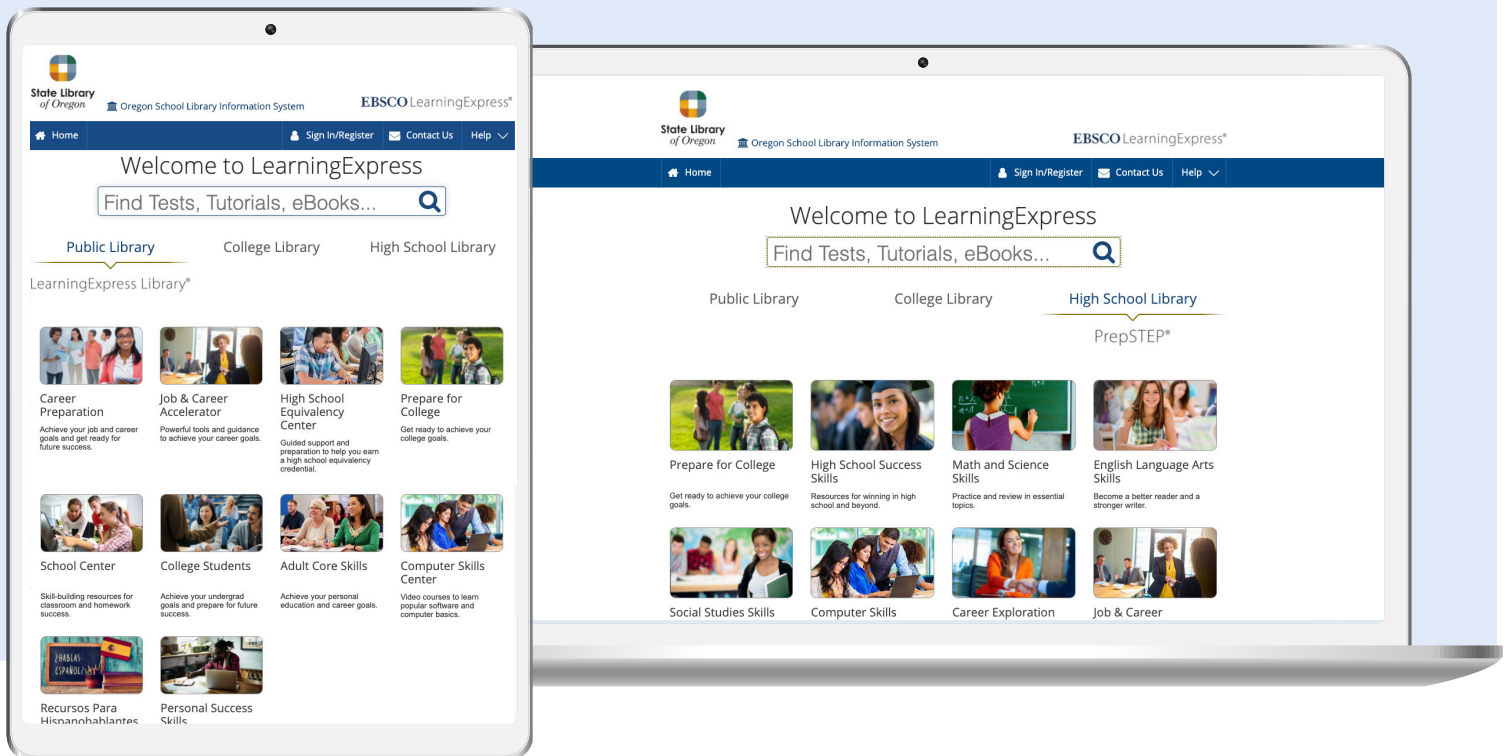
State Library of Oregon
Oregon School Library Information System
EBSCO LearningExpress®

Home
Sign In/Register
Contact Us
Help

Welcome to LearningExpress
Find Tests, Tutorials, eBooks...

Public Library
College Library
High School Library

LearningExpress Library®

Career Preparation
Achieve your job and career goals and get ready for future success.

Job & Career Accelerator
Powerful tools and guidance to achieve your career goals.

High School Equivalency Center
Guided support and preparation to help you earn a high school equivalency credential.

Prepare for College
Get ready to achieve your college goals.

School Center
Skill-building resources for classroom and homework success.

College Students
Achieve your undergrad goals and prepare for future success.

Adult Core Skills
Achieve your personal education and career goals.

Computer Skills Center
Video courses to learn popular software and computer basics.

¿HABLAS ESPAÑOL?
Recursos Para Hispanohablantes

Personal Success Skills

State Library of Oregon
Oregon School Library Information System
EBSCO LearningExpress®

Home
Sign In/Register
Contact Us
Help

Welcome to LearningExpress
Find Tests, Tutorials, eBooks...

Public Library
College Library
High School Library

PrepSTEP®

Prepare for College
Get ready to achieve your college goals.

High School Success Skills
Resources for winning in high school and beyond.

Math and Science Skills
Practice and review in essential topics.

English Language Arts Skills
Become a better reader and a stronger writer.

Social Studies Skills

Computer Skills

Career Exploration

Job & Career